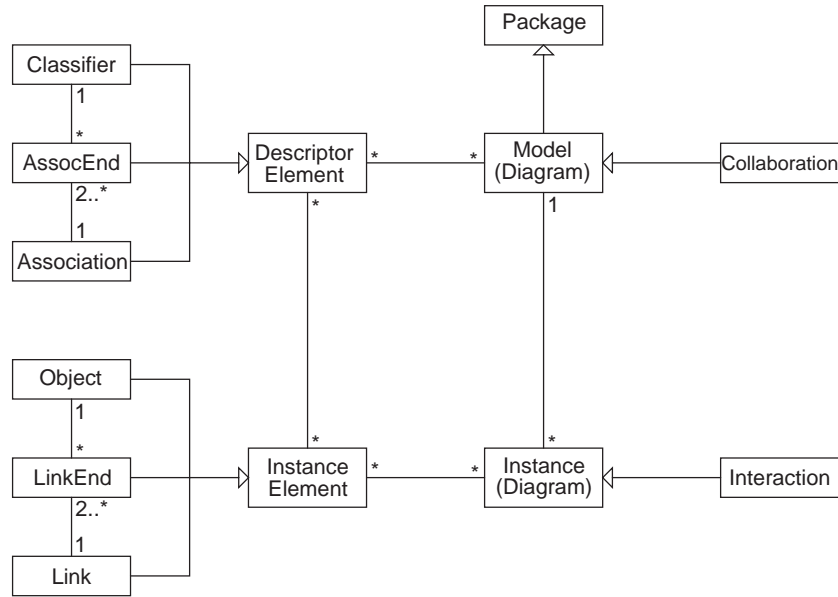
Package

Classifier

1

*

AssocEnd

2..*

1

Association

Descriptor Element

*

*

*

Model (Diagram)

1

Collaboration

Object

1

*

LinkEnd

2..*

1

Link

*

Instance Element

*

*

*

Instance (Diagram)

Interaction